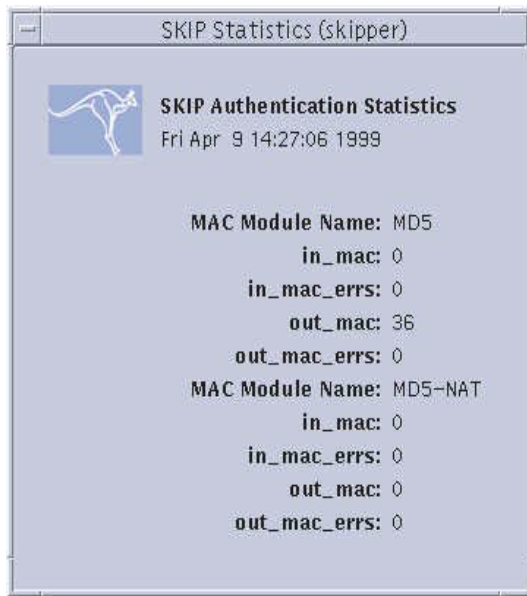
SKIP Statistics (skipper)

SKIP Authentication Statistics
Fri Apr 9 14:27:06 1999

MAC Module Name: MD5
in_mac: 0
in_mac_errs: 0
out_mac: 36
out_mac_errs: 0
MAC Module Name: MD5-NAT
in_mac: 0
in_mac_errs: 0
out_mac: 0
out_mac_errs: 0